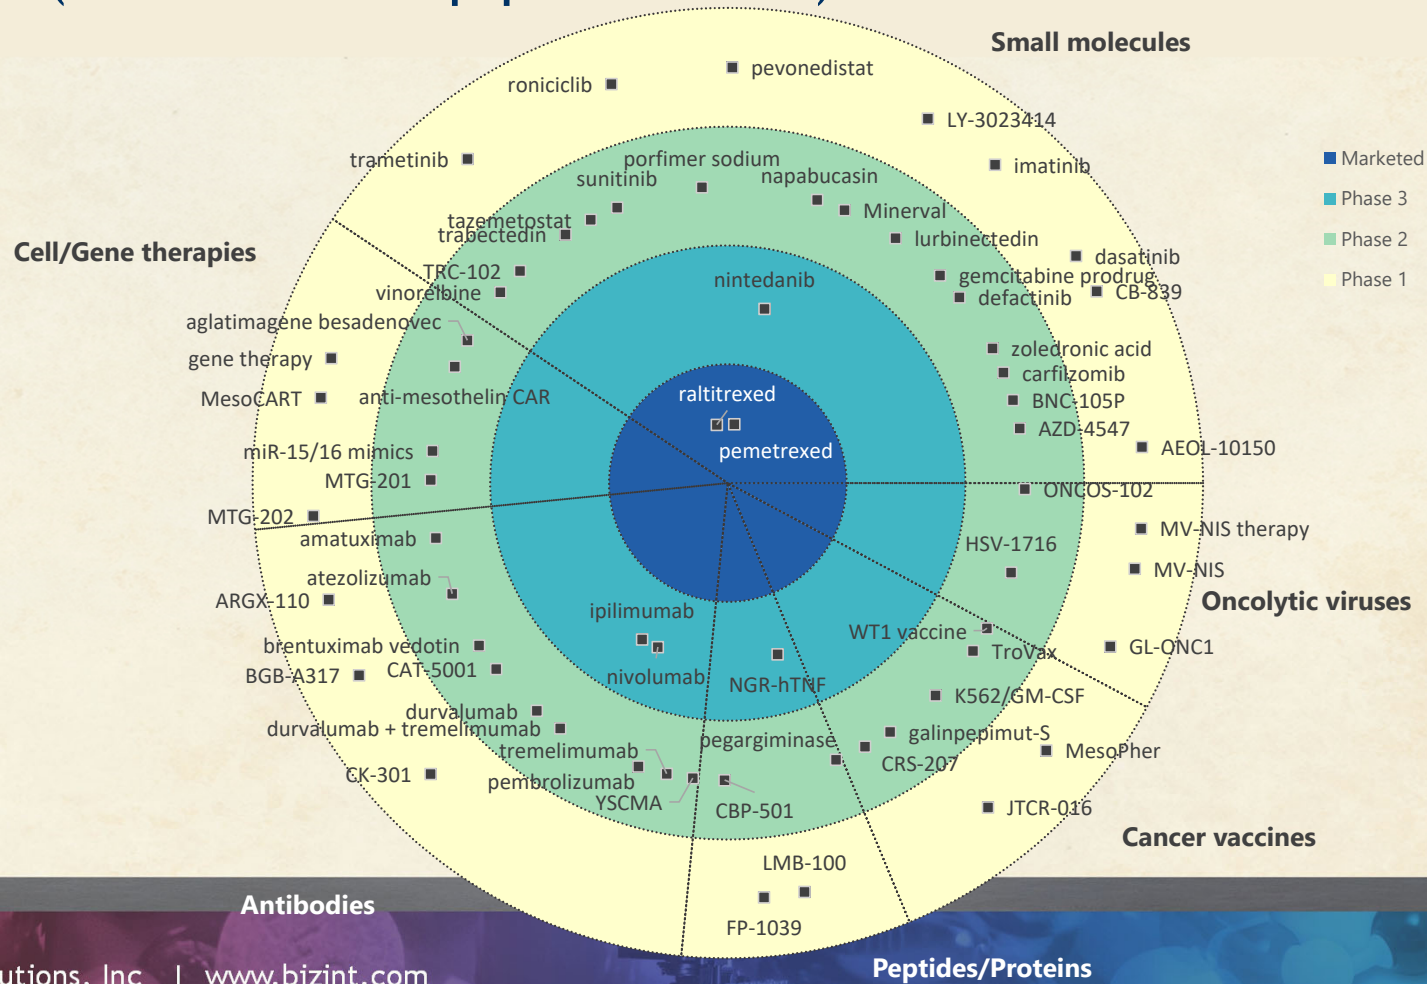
Small molecules

roniciclib
pevonedistat
LY-3023414
trametinib
imatinib
porfimer sodium
sunitinib
napabucasin
tazemetostat
trabectedin
Minerval
lurbinectedin
dasatinib
gemcitabine prodrug
CB-839
defactinib
TRC-102
vinorelbine
nintedanib

Cell/Gene therapies

aglatimagene besadenovec
gene therapy
MesoCART
anti-mesothelin CAR
zoledronic acid
carfilzomib
BNC-105P
AZD-4547
raltitrexed
pemetrexed
AEOL-10150
miR-15/16 mimics
MTG-201
ONCOS-102
MTG-202
amatuximab
MV-NIS therapy
HSV-1716
MV-NIS
atezolizumab
ARGX-110

Oncolytic viruses

ipilimumab
WT1 vaccine
brentuximab vedotin
TroVax
GL-ONC1
BGB-A317
CAT-5001
nivolumab
NGR-hTNF
K562/GM-CSF
durvalumab
durvalumab + tremelimumab
galinpepimut-S
tremelimumab
pegargiminase
MesoPher
CRS-207
CK-301
pembrolizumab
YSCMA
CBP-501
JTCR-016

Cancer vaccines

LMB-100
FP-1039

Antibodies

Peptides/Proteins

Marketed
Phase 3
Phase 2
Phase 1

utions, Inc | www.bizint.com